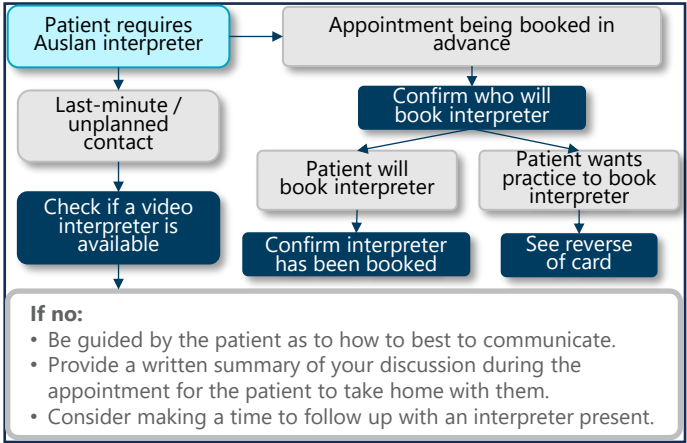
Patient requires Auslan interpreter

Appointment being booked in advance

Last-minute / unplanned contact

Confirm who will book interpreter

Patient will book interpreter

Patient wants practice to book interpreter

Check if a video interpreter is available

Confirm interpreter has been booked

See reverse of card

**If no:**
• Be guided by the patient as to how to best to communicate.
• Provide a written summary of your discussion during the appointment for the patient to take home with them.
• Consider making a time to follow up with an interpreter present.